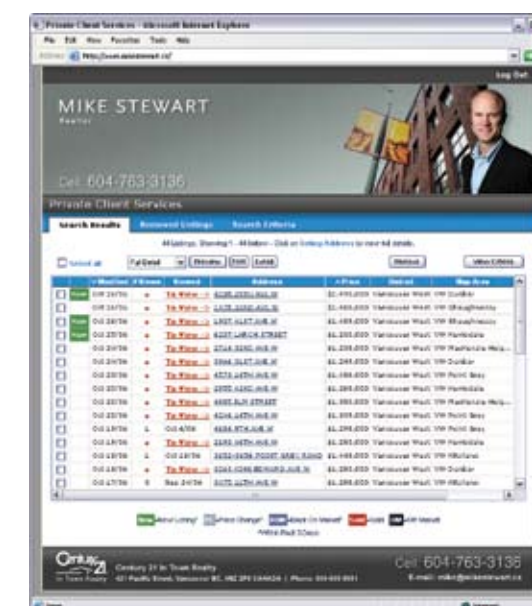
Private Client Services - Microsoft Internet Explorer

File Edit View Favorites Tools Help

Address http://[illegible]

Log Out

MIKE STEWART

Realtor

Cell 604-763-3136

Private Client Services

Search Results | Reviewed Listings | Search Criteria

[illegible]

Select all | Full Detail | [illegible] | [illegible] | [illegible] | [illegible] | View Criteria

| | Modified | Status | Viewed | Address | Price | District | Map Area |
|---|---|---|---|---|---|---|---|
| | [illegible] | | To View | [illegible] | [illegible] | Vancouver West | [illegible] |
| | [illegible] | | To View | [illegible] | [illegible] | Vancouver West | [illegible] |
| | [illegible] | | To View | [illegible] | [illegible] | Vancouver West | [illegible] |
| | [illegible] | | To View | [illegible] | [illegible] | Vancouver West | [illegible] |
| | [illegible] | | To View | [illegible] | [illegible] | Vancouver West | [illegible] |
| | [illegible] | | To View | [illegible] | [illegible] | Vancouver West | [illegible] |
| | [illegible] | | To View | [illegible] | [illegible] | Vancouver West | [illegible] |
| | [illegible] | | To View | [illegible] | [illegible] | Vancouver West | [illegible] |
| | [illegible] | | To View | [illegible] | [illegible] | Vancouver West | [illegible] |
| | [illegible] | | To View | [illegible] | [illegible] | Vancouver West | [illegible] |
| | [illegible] | | To View | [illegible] | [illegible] | Vancouver West | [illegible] |
| | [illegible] | | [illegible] | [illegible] | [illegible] | Vancouver West | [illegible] |
| | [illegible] | | To View | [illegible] | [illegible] | Vancouver West | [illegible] |
| | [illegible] | | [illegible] | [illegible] | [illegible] | Vancouver West | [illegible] |
| | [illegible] | | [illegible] | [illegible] | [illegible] | Vancouver West | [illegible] |
| | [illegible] | | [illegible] | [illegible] | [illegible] | Vancouver West | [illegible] |

New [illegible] | Price Change! | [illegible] | Sold | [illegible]

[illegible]

Century 21

Century 21 In Town Realty

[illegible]

Cell 604-763-3136

E-mail: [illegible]